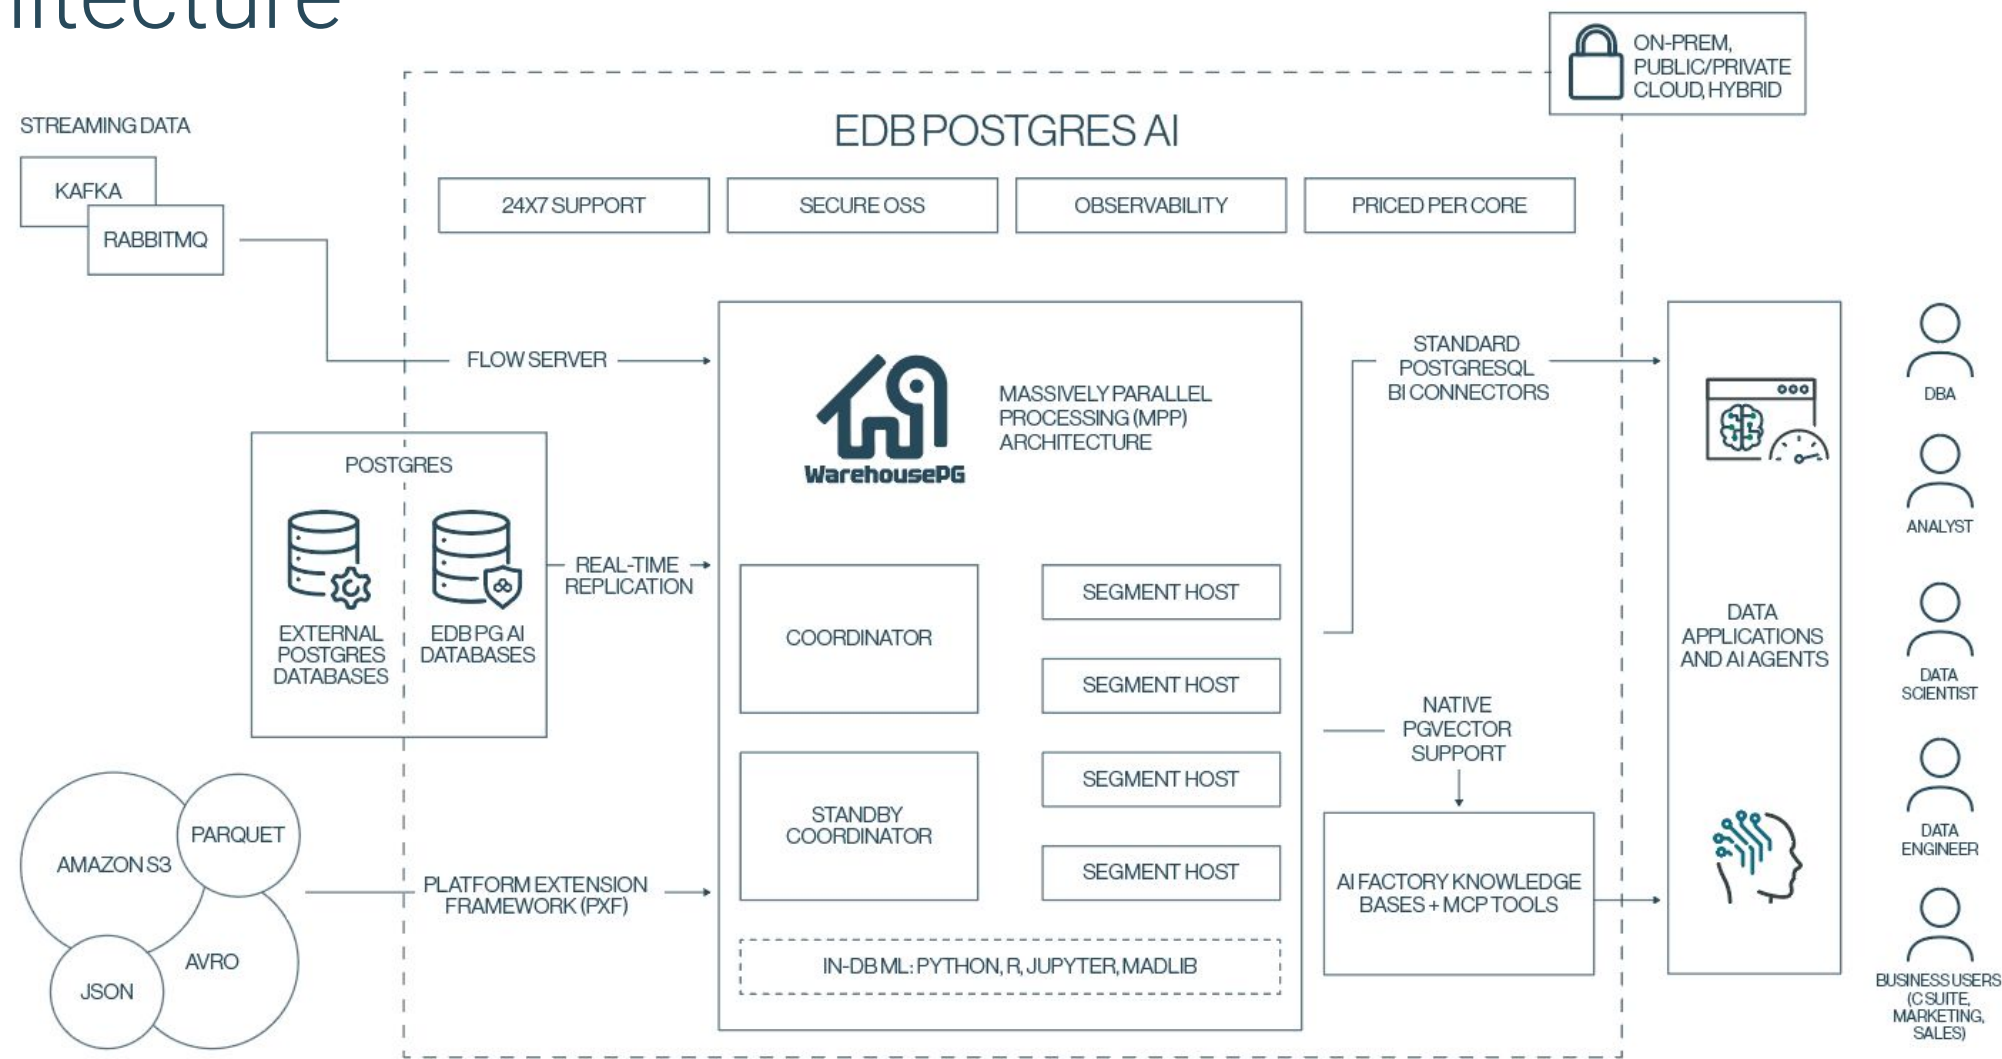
itecture

ON-PREM, PUBLIC/PRIVATE CLOUD, HYBRID

STREAMING DATA

KAFKA

RABBITMQ

EDB POSTGRES AI

24X7 SUPPORT

SECURE OSS

OBSERVABILITY

PRICED PER CORE

FLOW SERVER

WarehousePG

MASSIVELY PARALLEL PROCESSING (MPP) ARCHITECTURE

STANDARD POSTGRESQL BI CONNECTORS

DBA

ANALYST

POSTGRES

EXTERNAL POSTGRES DATABASES

EDB PG AI DATABASES

REAL-TIME REPLICATION

COORDINATOR

SEGMENT HOST

SEGMENT HOST

SEGMENT HOST

SEGMENT HOST

STANDBY COORDINATOR

DATA APPLICATIONS AND AI AGENTS

DATA SCIENTIST

NATIVE PGVECTOR SUPPORT

DATA ENGINEER

AMAZON S3

PARQUET

AVRO

JSON

PLATFORM EXTENSION FRAMEWORK (PXF)

AI FACTORY KNOWLEDGE BASES + MCP TOOLS

IN-DB ML: PYTHON, R, JUPYTER, MADLIB

BUSINESS USERS (C SUITE, MARKETING, SALES)